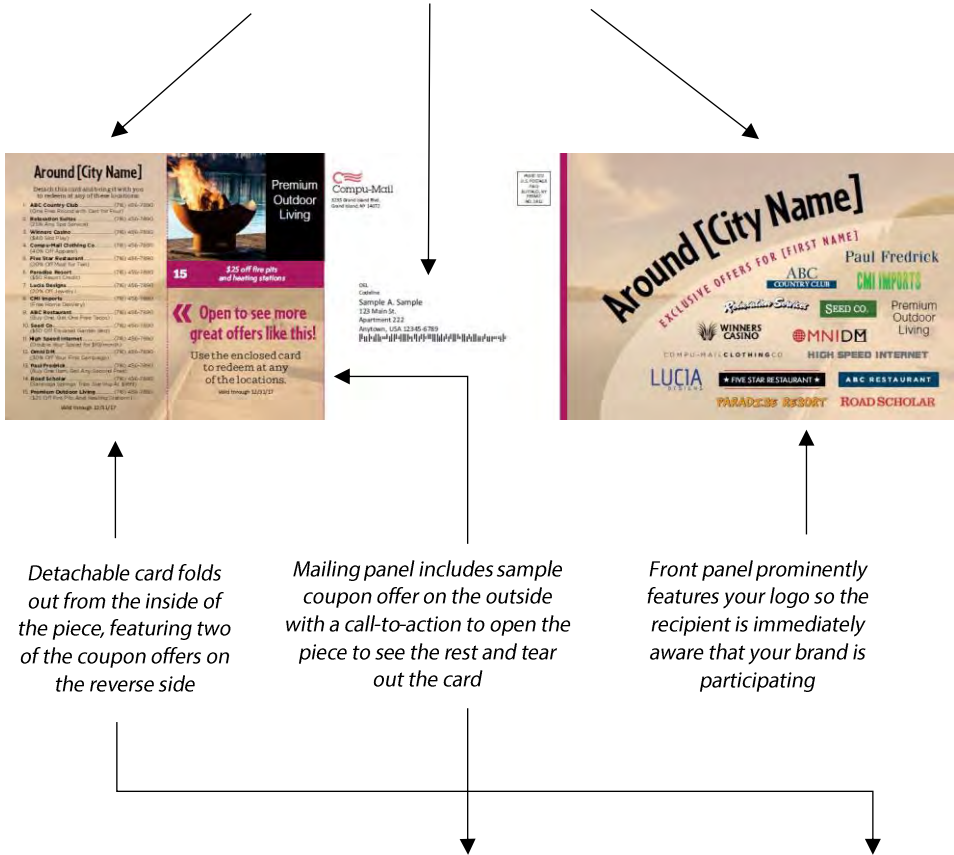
Around [City Name]

Detach this card and bring it with you to redeem at any of these locations.

1. ABC Country Club
2. Relaxation Suites
3. Winners Casino
4. Compu-Mail Clothing Co.
5. Five Star Restaurant
6. Paradise Resort
7. Lucia Designs
8. CMI Imports
9. ABC Restaurant
10. Seed Co.
11. High Speed Internet
12. Omni DM
13. Paul Fredrick
14. Road Scholar
15. Premium Outdoor Living

Valid through 12/31/17

Premium Outdoor Living

15 $25 off fire pits and heating stations

Open to see more great offers like this!

Use the enclosed card to redeem at any of the locations.

Valid through 12/31/17

Compu-Mail

Sample A. Sample
123 Main St.
Apartment 222
Anytown, USA 12345-6789

Around [City Name]

EXCLUSIVE OFFERS FOR [FIRST NAME]

ABC COUNTRY CLUB
Paul Fredrick
CMI IMPORTS
Relaxation Suites
SEED CO.
Premium Outdoor Living
WINNERS CASINO
OMNIDM
COMPU-MAIL CLOTHING CO
HIGH SPEED INTERNET
LUCIA DESIGNS
★ FIVE STAR RESTAURANT ★
ABC RESTAURANT
PARADISE RESORT
ROAD SCHOLAR

Detachable card folds out from the inside of the piece, featuring two of the coupon offers on the reverse side

Mailing panel includes sample coupon offer on the outside with a call-to-action to open the piece to see the rest and tear out the card

Front panel prominently features your logo so the recipient is immediately aware that your brand is participating